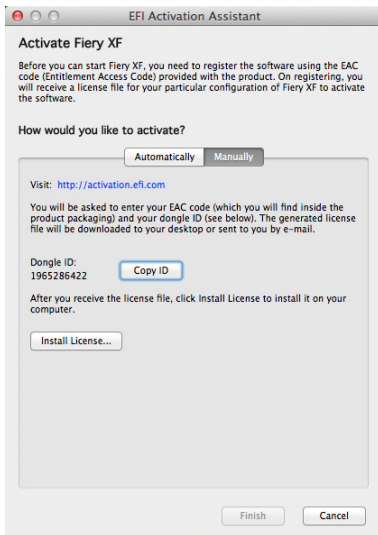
EFI Activation Assistant

Activate Fiery XF

Before you can start Fiery XF, you need to register the software using the EAC code (Entitlement Access Code) provided with the product. On registering, you will receive a license file for your particular configuration of Fiery XF to activate the software.

How would you like to activate?

Automatically Manually

Visit: http://activation.efi.com

You will be asked to enter your EAC code (which you will find inside the product packaging) and your dongle ID (see below). The generated license file will be downloaded to your desktop or sent to you by e-mail.

Dongle ID:
1965286422

Copy ID

After you receive the license file, click Install License to install it on your computer.

Install License...

Finish Cancel